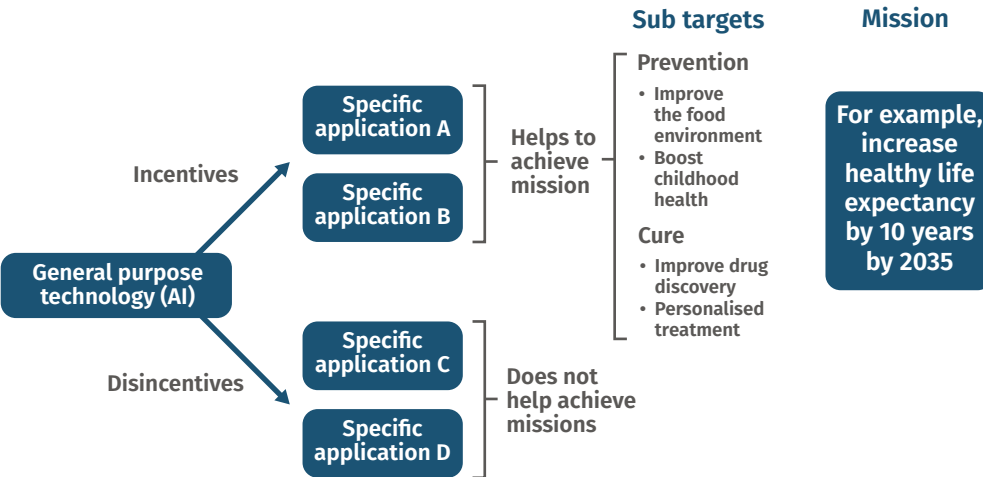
Sub targets

Mission

Specific application A

Specific application B

Helps to achieve mission

Prevention

• Improve the food environment
• Boost childhood health

Cure

• Improve drug discovery
• Personalised treatment

For example, increase healthy life expectancy by 10 years by 2035

Incentives

General purpose technology (AI)

Disincentives

Specific application C

Specific application D

Does not help achieve missions